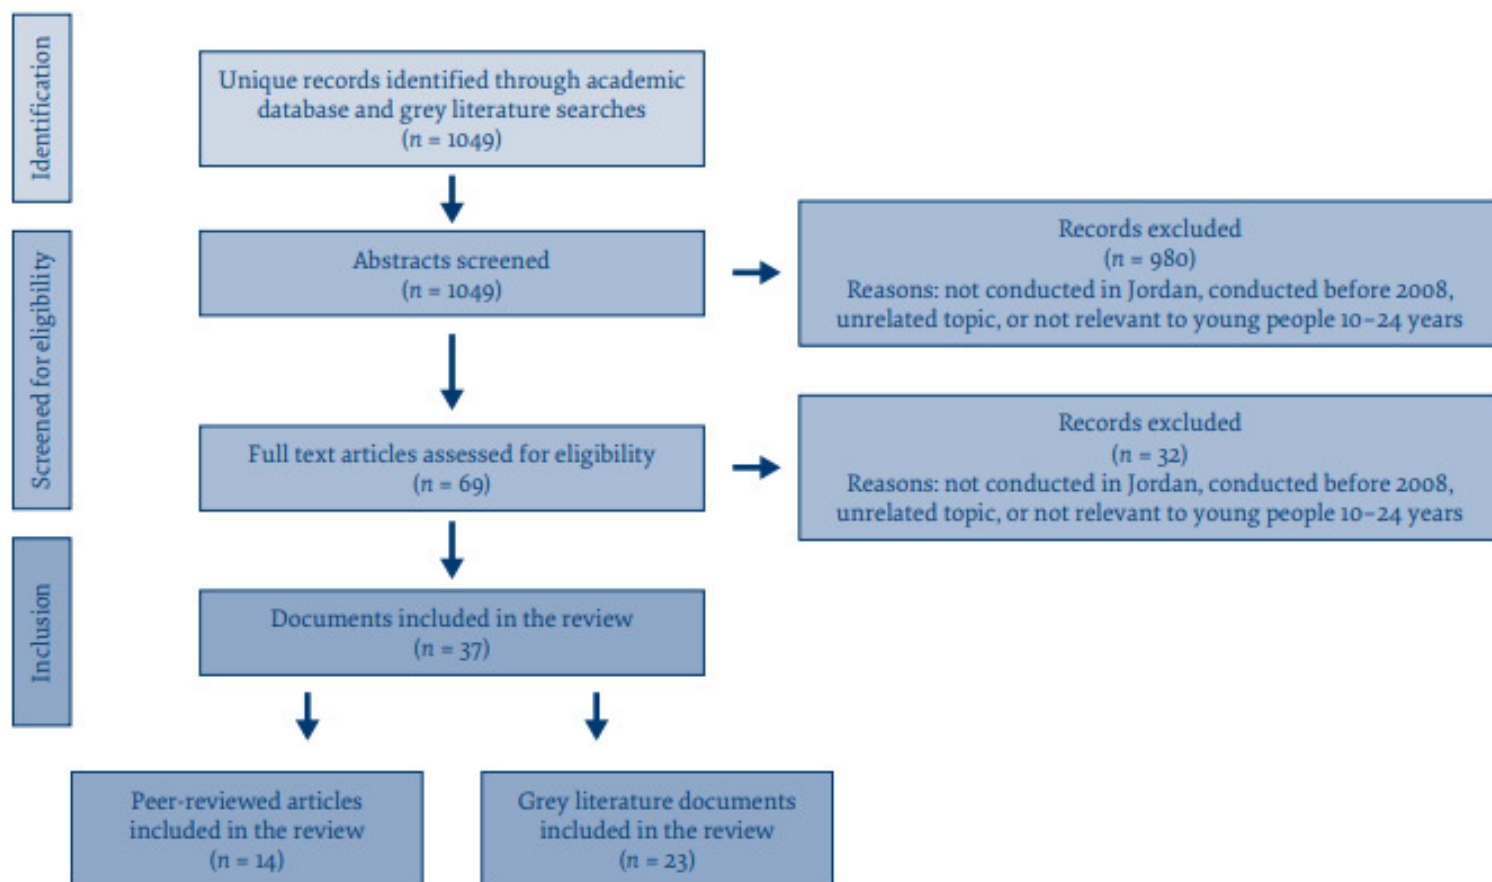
Identification

Unique records identified through academic database and grey literature searches
($n$ = 1049)

Screened for eligibility

Abstracts screened
($n$ = 1049)

Records excluded
($n$ = 980)
Reasons: not conducted in Jordan, conducted before 2008, unrelated topic, or not relevant to young people 10–24 years

Full text articles assessed for eligibility
($n$ = 69)

Records excluded
($n$ = 32)
Reasons: not conducted in Jordan, conducted before 2008, unrelated topic, or not relevant to young people 10–24 years

Inclusion

Documents included in the review
($n$ = 37)

Peer-reviewed articles included in the review
($n$ = 14)

Grey literature documents included in the review
($n$ = 23)